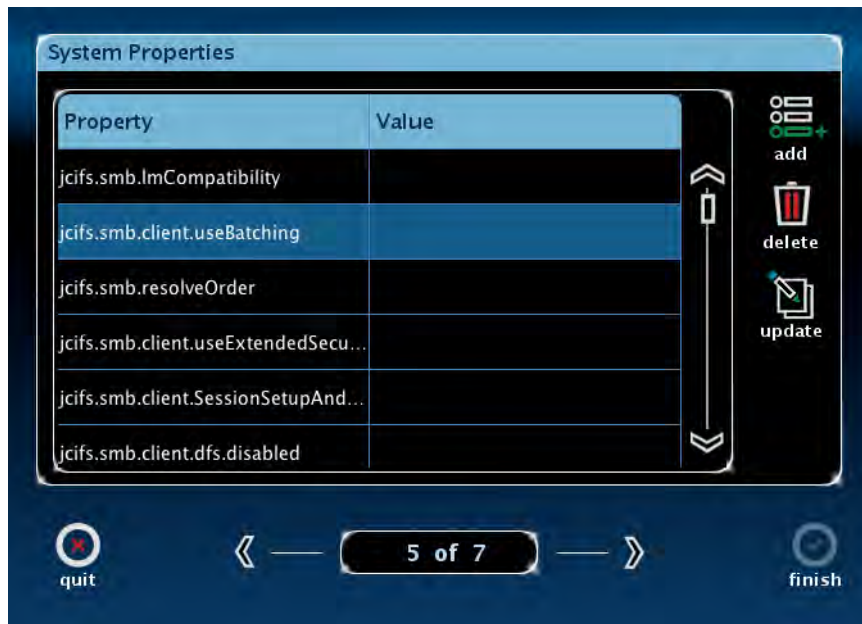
System Properties

| Property | Value |
|---|---|
| jcifs.smb.lmCompatibility | |
| jcifs.smb.client.useBatching | |
| jcifs.smb.resolveOrder | |
| jcifs.smb.client.useExtendedSecu... | |
| jcifs.smb.client.SessionSetupAnd... | |
| jcifs.smb.client.dfs.disabled | |

add
delete
update

quit
5 of 7
finish